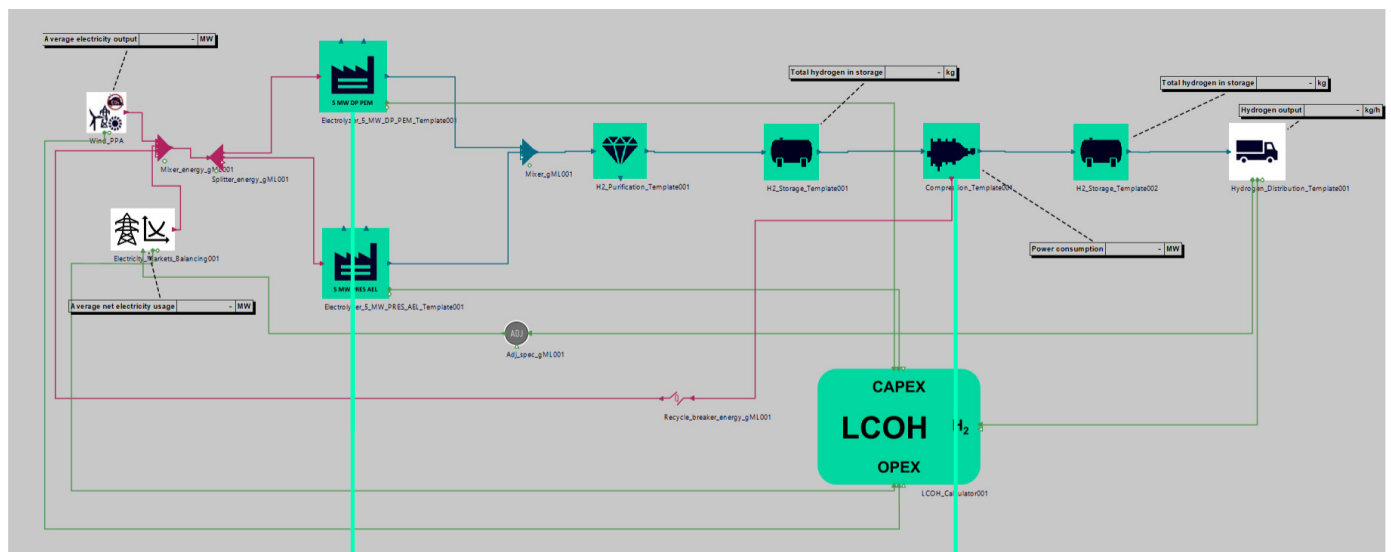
| A verage electricity output | - | MW |
|---|---|---|

Wind_PPA

Mixer_energy_gML001

Splitter_energy_gML001

5 MW DP PEM

Electrolyzer_5_MW_DP_PEM_Template001

Mixer_gML001

H2_Purification_Template001

| Total hydrogen in storage | - | kg |
|---|---|---|

H2_Storage_Template001

Compression_Template001

| Total hydrogen in storage | - | kg |
|---|---|---|

H2_Storage_Template002

| Hydrogen output | - | kg/h |
|---|---|---|

Hydrogen_Distribution_Template001

Electricity_Markets_Balancing001

5 MW PRES AEL

Electrolyzer_5_MW_PRES_AEL_Template001

| Power consumption | - | MW |
|---|---|---|

| A verage net electricity usage | - | MW |
|---|---|---|

ADJ

Adj_spec_gML001

Recycle_breaker_energy_gML001

CAPEX

LCOH

$H_2$

OPEX

LCOH_Calculator001